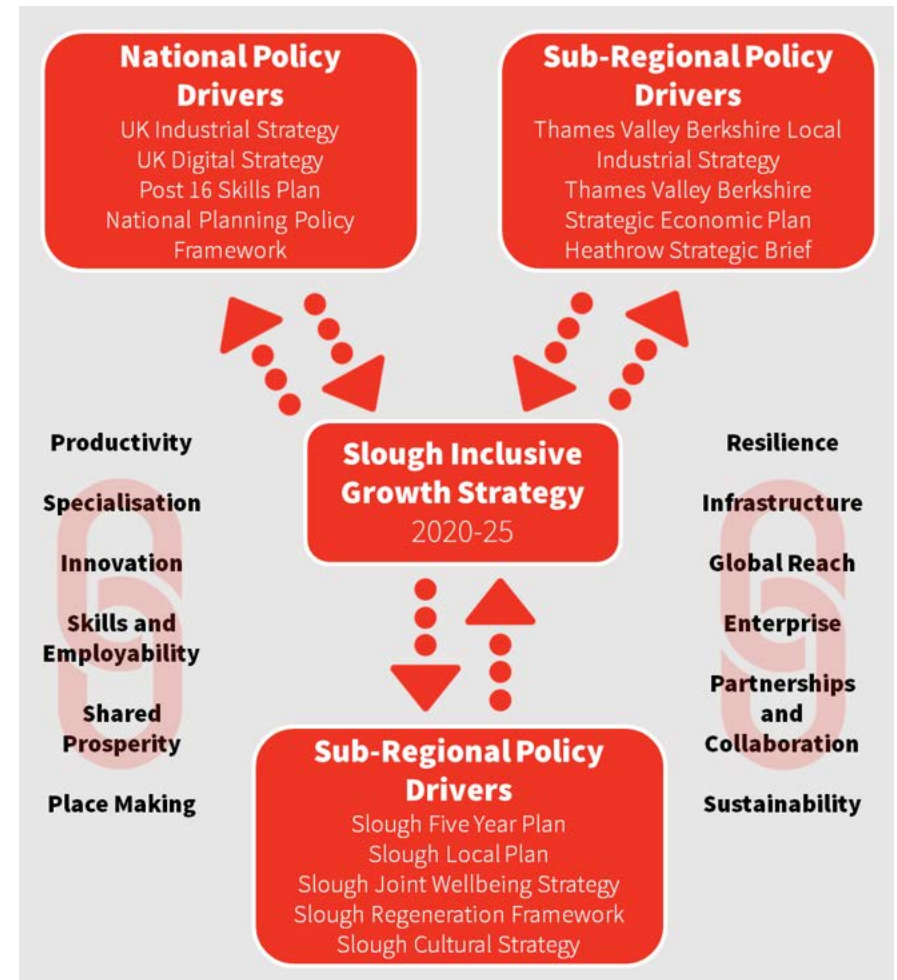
National Policy Drivers
UK Industrial Strategy
UK Digital Strategy
Post 16 Skills Plan
National Planning Policy Framework

Sub-Regional Policy Drivers
Thames Valley Berkshire Local Industrial Strategy
Thames Valley Berkshire Strategic Economic Plan
Heathrow Strategic Brief

Productivity
Specialisation
Innovation
Skills and Employability
Shared Prosperity
Place Making

Slough Inclusive Growth Strategy
2020-25

Resilience
Infrastructure
Global Reach
Enterprise
Partnerships and Collaboration
Sustainability

Sub-Regional Policy Drivers
Slough Five Year Plan
Slough Local Plan
Slough Joint Wellbeing Strategy
Slough Regeneration Framework
Slough Cultural Strategy